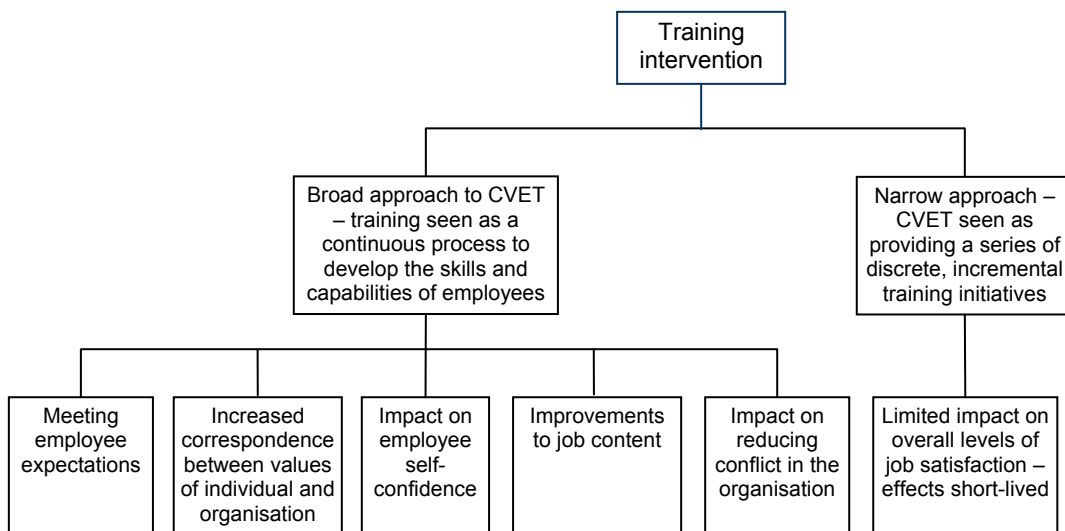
Training intervention

Broad approach to CVET – training seen as a continuous process to develop the skills and capabilities of employees

Narrow approach – CVET seen as providing a series of discrete, incremental training initiatives

Meeting employee expectations

Increased correspondence between values of individual and organisation

Impact on employee self-confidence

Improvements to job content

Impact on reducing conflict in the organisation

Limited impact on overall levels of job satisfaction – effects short-lived